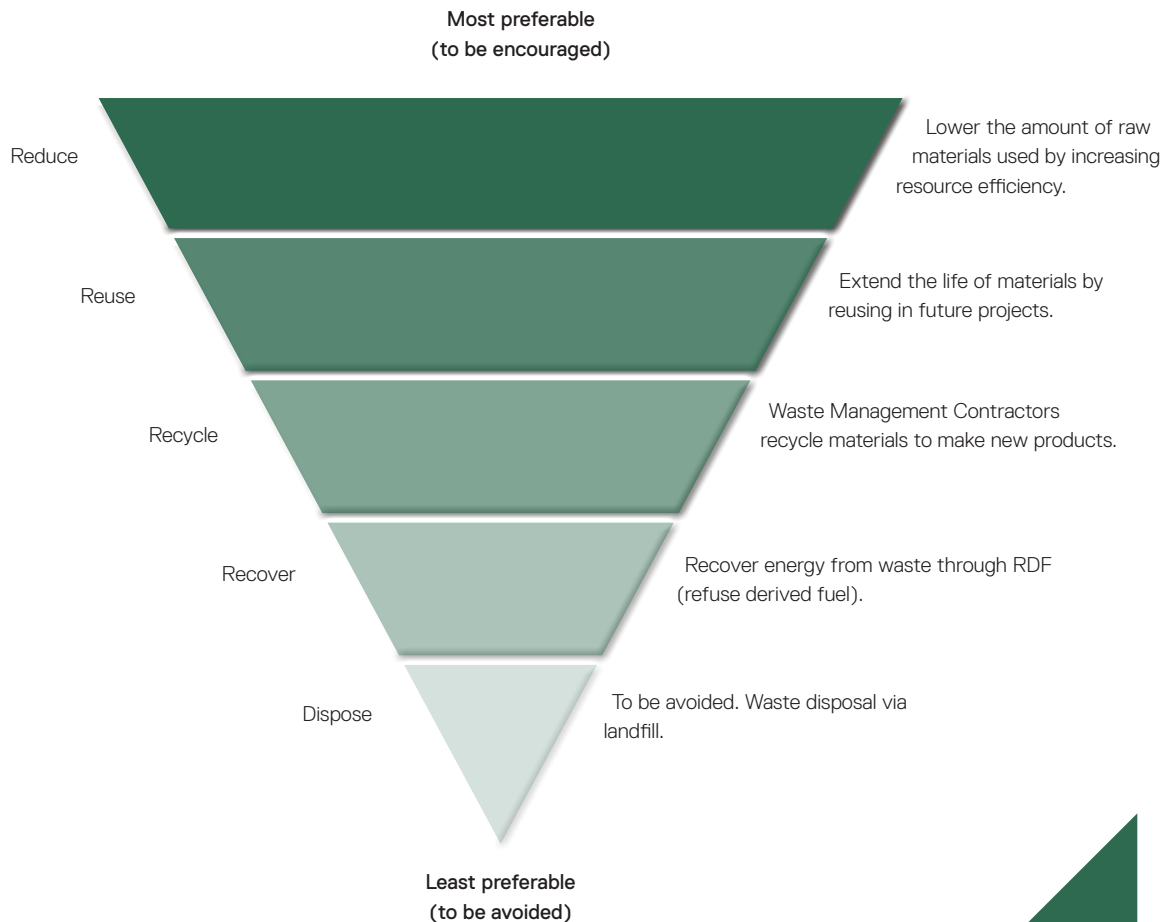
Most preferable
(to be encouraged)

Reduce

Lower the amount of raw materials used by increasing resource efficiency.

Reuse

Extend the life of materials by reusing in future projects.

Recycle

Waste Management Contractors recycle materials to make new products.

Recover

Recover energy from waste through RDF (refuse derived fuel).

Dispose

To be avoided. Waste disposal via landfill.

Least preferable
(to be avoided)